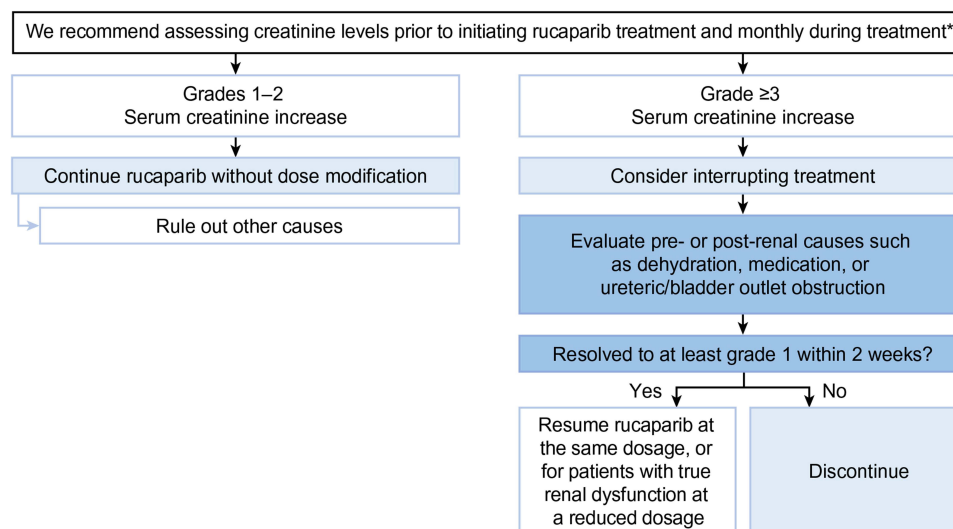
We recommend assessing creatinine levels prior to initiating rucaparib treatment and monthly during treatment*

Grades 1–2
Serum creatinine increase

Continue rucaparib without dose modification

Rule out other causes

Grade ≥3
Serum creatinine increase

Consider interrupting treatment

Evaluate pre- or post-renal causes such as dehydration, medication, or ureteric/bladder outlet obstruction

Resolved to at least grade 1 within 2 weeks?

Yes

No

Resume rucaparib at the same dosage, or for patients with true renal dysfunction at a reduced dosage

Discontinue